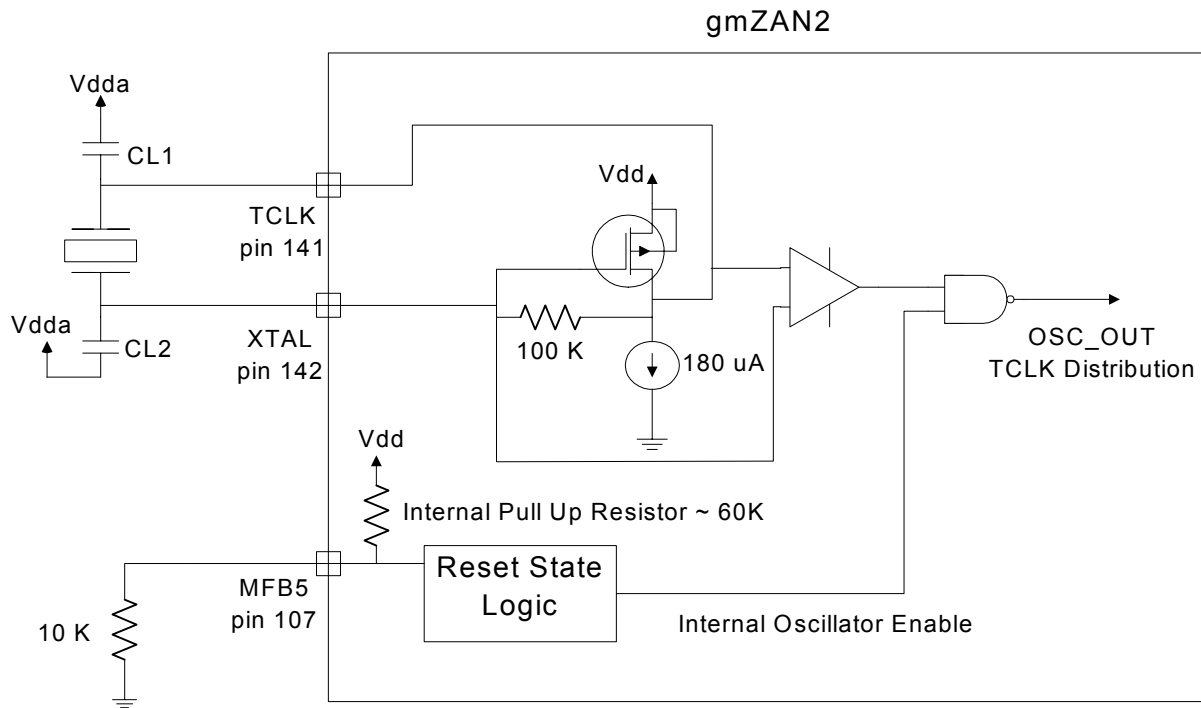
gmZAN2

Vdda

CL1

Vdd

TCLK
pin 141

Vdda

CL2

XTAL
pin 142

100 K

180 uA

OSC_OUT
TCLK Distribution

Vdd

Internal Pull Up Resistor ~ 60K

MFB5
pin 107

Reset State Logic

10 K

Internal Oscillator Enable